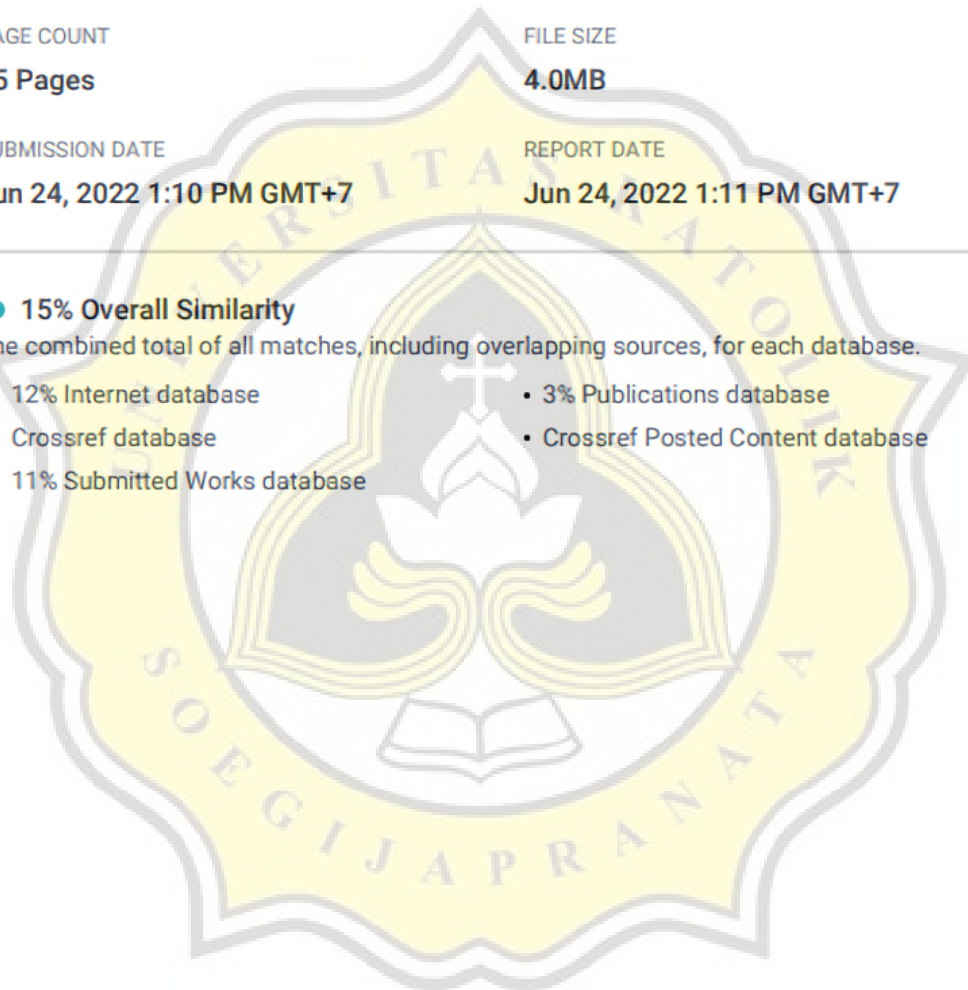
AGE COUNT

5 Pages

UBMISSION DATE

un 24, 2022 1:10 PM GMT+7

FILE SIZE

4.0MB

REPORT DATE

Jun 24, 2022 1:11 PM GMT+7

15% Overall Similarity

he combined total of all matches, including overlapping sources, for each database.

12% Internet database

Crossref database

11% Submitted Works database

• 3% Publications database

• Crossref Posted Content database

UNIVERSITAS KATOLIK SOEGIJAPRANATA